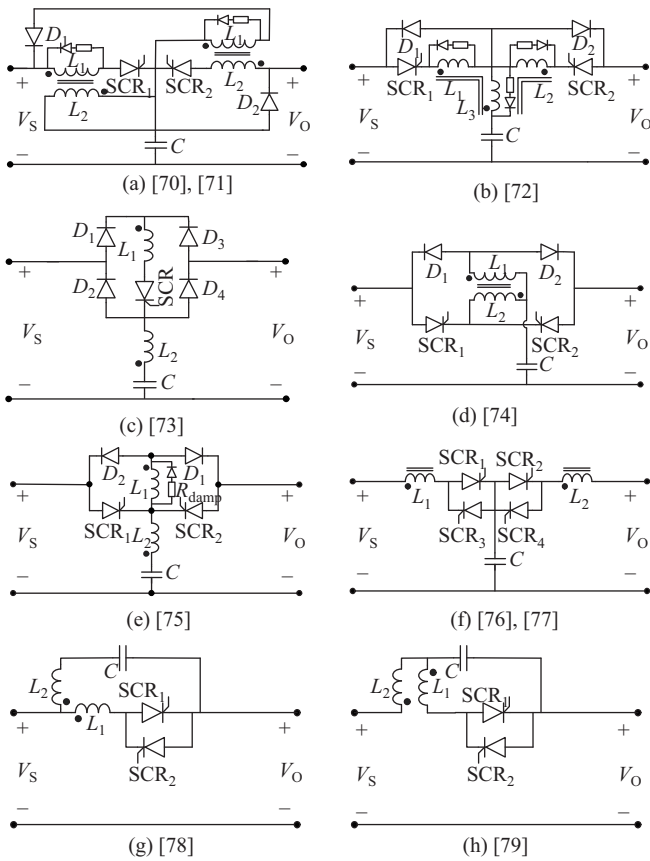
$D_1$ $L_1$ $L_1$ SCR$_1$ SCR$_2$ $L_2$ $D_2$ + + $V_S$ $L_2$ $V_O$ $C$ – –

(a) [70], [71]

$D_1$ $D_2$ SCR$_1$ $L_1$ $L_2$ SCR$_2$ + + $V_S$ $L_3$ $V_O$ $C$ – –

(b) [72]

$D_1$ $L_1$ $D_3$ SCR + $D_2$ $D_4$ $V_S$ $V_O$ $L_2$ $C$ – 

(c) [73]

$D_1$ $L_1$ $D_2$ + $L_2$ + $V_S$ SCR$_1$ SCR$_2$ $V_O$ $C$ – –

(d) [74]

$D_2$ $D_1$ $L_1$ $R_{damp}$ + SCR$_1$ $L_2$ SCR$_2$ + $V_S$ $V_O$ $C$ – –

(e) [75]

SCR$_1$ SCR$_2$ $L_1$ $L_2$ + + $V_S$ SCR$_3$ SCR$_4$ $V_O$ $C$ – –

(f) [76], [77]

$C$ $L_2$ SCR$_1$ $L_1$ + + $V_S$ SCR$_2$ $V_O$ – –

(g) [78]

$L_2$ $L_1$ $C$ SCR$_1$ + + $V_S$ SCR$_2$ $V_O$ – –

(h) [79]